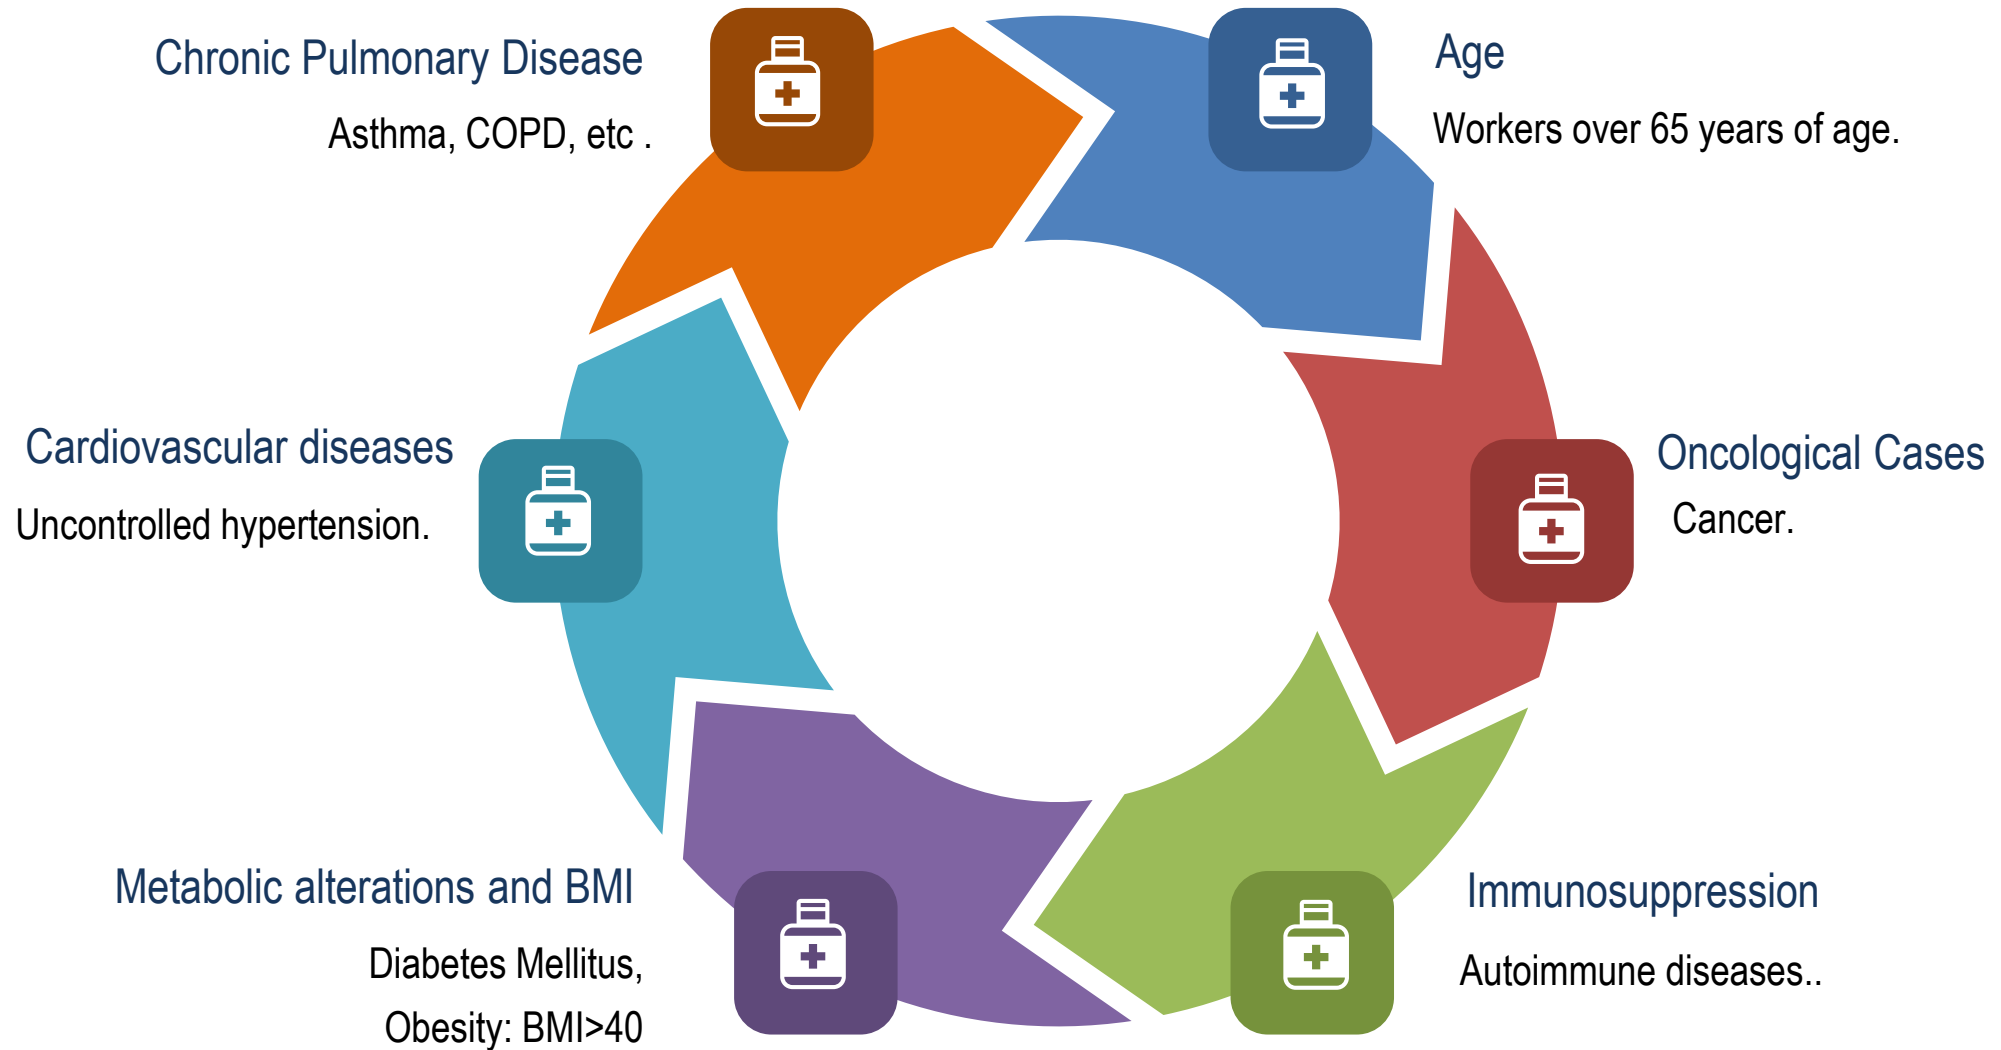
Chronic Pulmonary Disease

Asthma, COPD, etc .

Age

Workers over 65 years of age.

Cardiovascular diseases

Uncontrolled hypertension.

Oncological Cases

Cancer.

Metabolic alterations and BMI

Diabetes Mellitus,

Obesity: BMI>40

Immunosuppression

Autoimmune diseases..